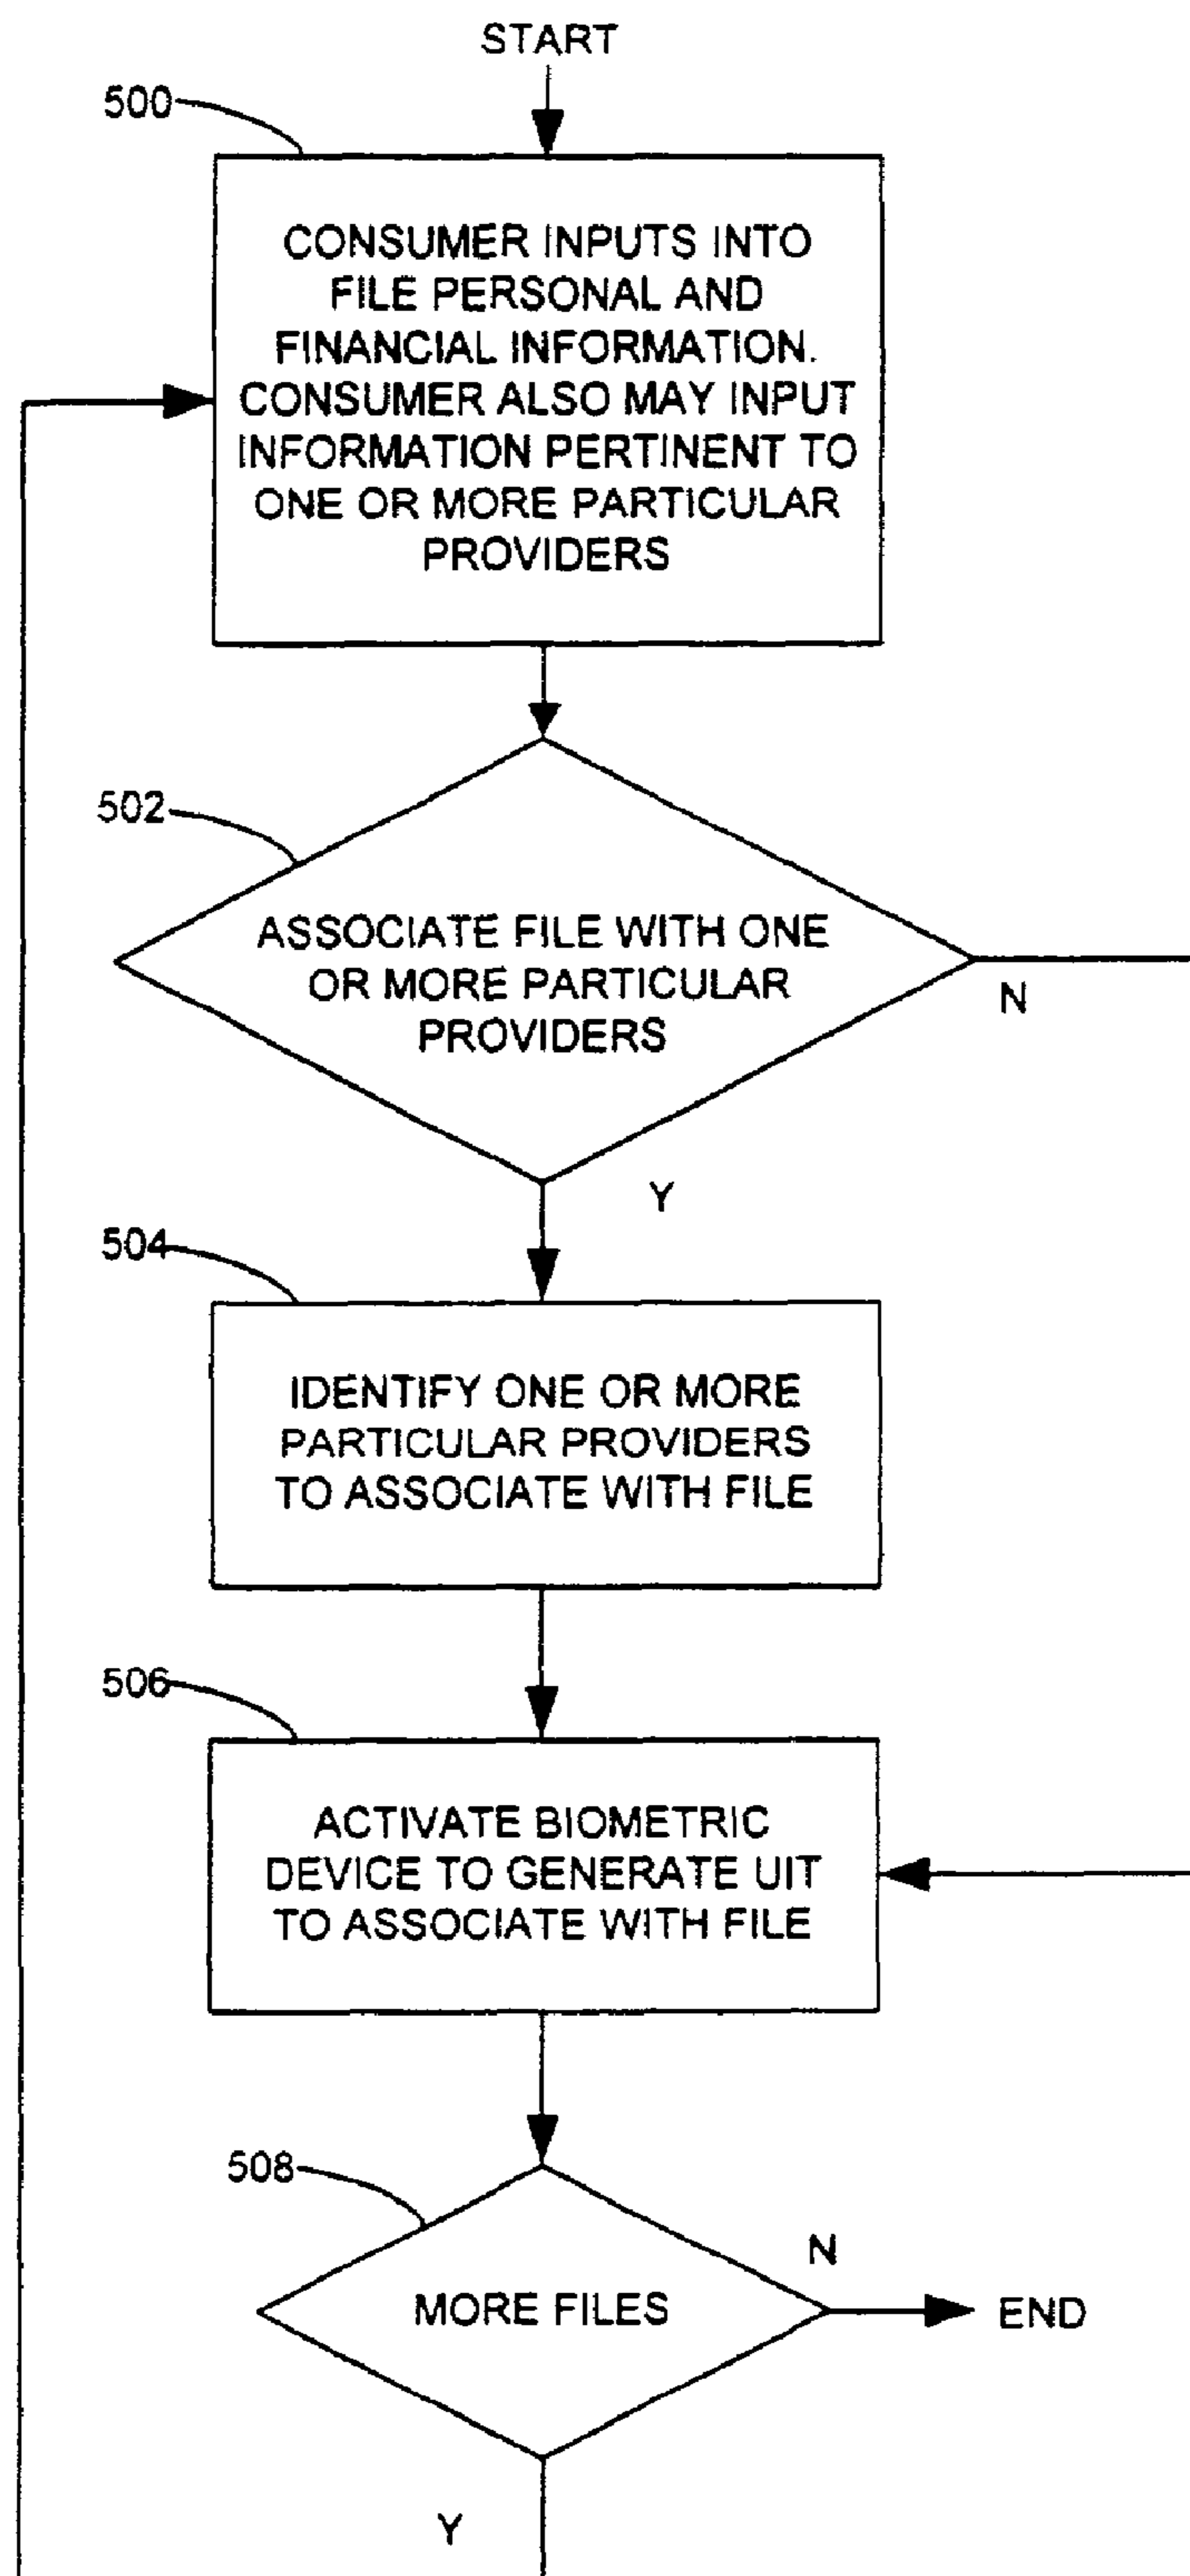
START

500

CONSUMER INPUTS INTO FILE PERSONAL AND FINANCIAL INFORMATION. CONSUMER ALSO MAY INPUT INFORMATION PERTINENT TO ONE OR MORE PARTICULAR PROVIDERS

502

ASSOCIATE FILE WITH ONE OR MORE PARTICULAR PROVIDERS

N

Y

504

IDENTIFY ONE OR MORE PARTICULAR PROVIDERS TO ASSOCIATE WITH FILE

506

ACTIVATE BIOMETRIC DEVICE TO GENERATE UIT TO ASSOCIATE WITH FILE

508

MORE FILES

N

END

Y